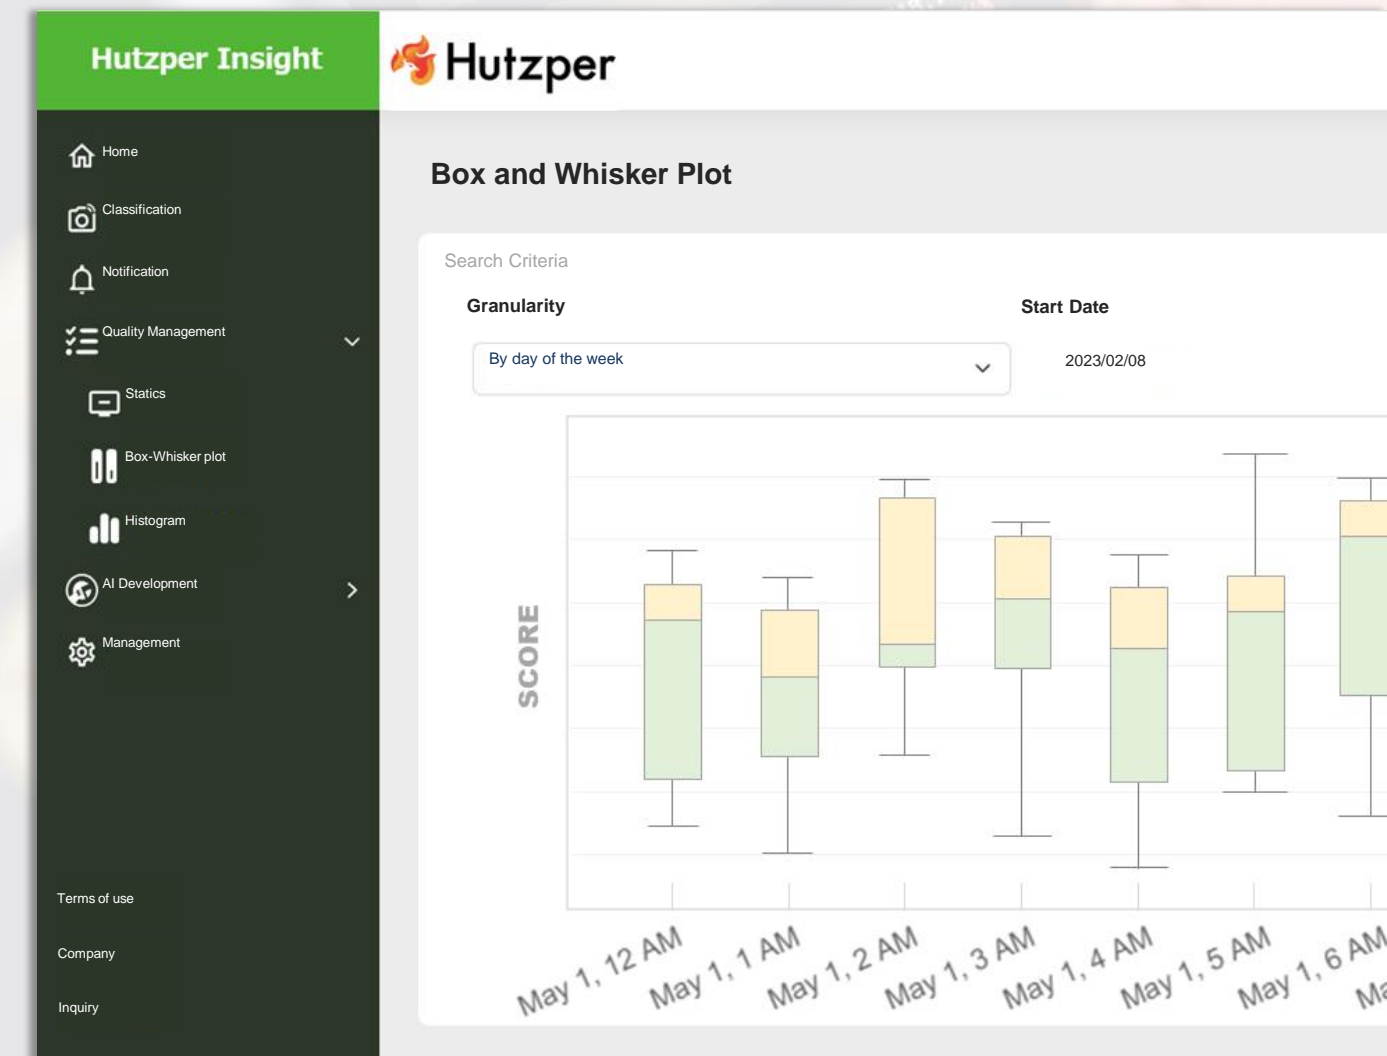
Hutzper Insight

Hutzper

Home

Classification

Notification

Quality Management

Statics

Box-Whisker plot

Histogram

AI Development

Management

Terms of use

Company

Inquiry

Box and Whisker Plot

Search Criteria

Granularity

Start Date

By day of the week

2023/02/08

SCORE

May 1, 12 AM

May 1, 1 AM

May 1, 2 AM

May 1, 3 AM

May 1, 4 AM

May 1, 5 AM

May 1, 6 AM

Ma